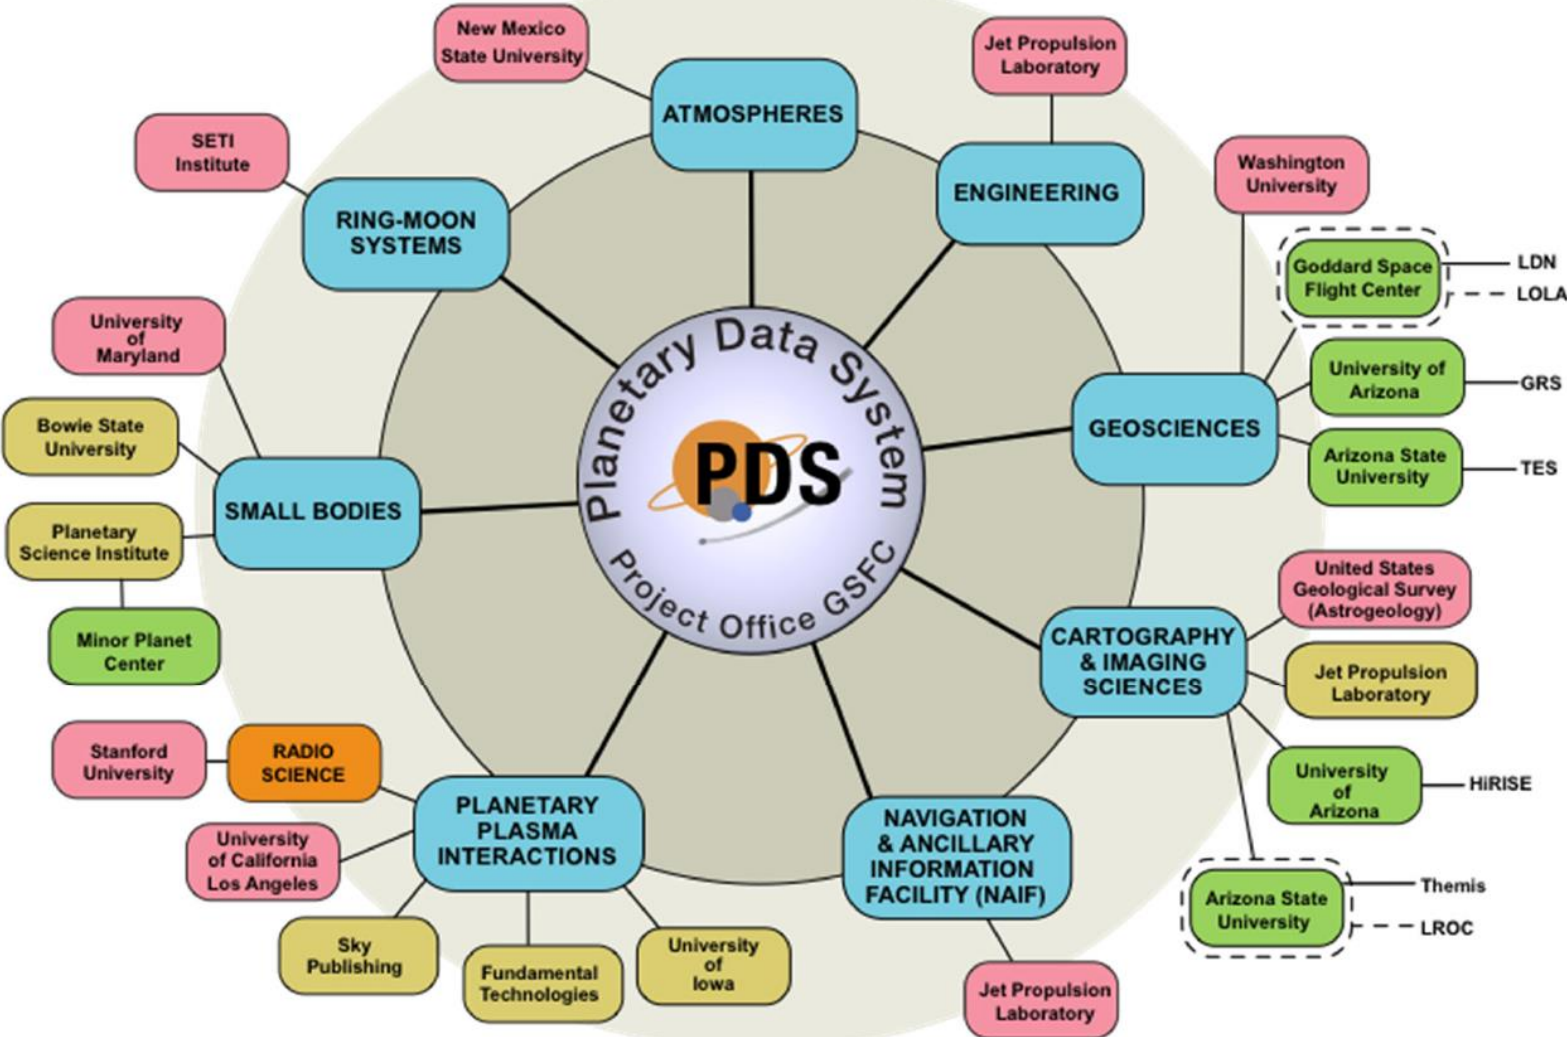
Planetary Data System
PDS
Project Office GSFC

ATMOSPHERES
New Mexico State University

ENGINEERING
Jet Propulsion Laboratory

GEOSCIENCES
Washington University
Goddard Space Flight Center
LDN
LOLA
University of Arizona
GRS
Arizona State University
TES

CARTOGRAPHY & IMAGING SCIENCES
United States Geological Survey (Astrogeology)
Jet Propulsion Laboratory
University of Arizona
HiRISE
Arizona State University
Themis
LROC

NAVIGATION & ANCILLARY INFORMATION FACILITY (NAIF)
Jet Propulsion Laboratory

PLANETARY PLASMA INTERACTIONS
RADIO SCIENCE
Stanford University
University of California Los Angeles
Sky Publishing
Fundamental Technologies
University of Iowa

SMALL BODIES
University of Maryland
Bowie State University
Planetary Science Institute
Minor Planet Center

RING-MOON SYSTEMS
SETI Institute